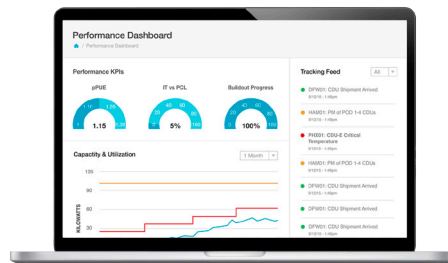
Performance Dashboard

/ Performance Dashboard

Performance KPIs

pPUE

IT vs PCL

Buildout Progress

1.15

5%

100%

Capacity & Utilization

1 Month

120

90

60

30

KILOWATTS

Tracking Feed

All

DFW01: CDU Shipment Arrived

HAM01: PM of POD 1-4 CDUs

PHX01: CDU-E Critical Temperature

HAM01: PM of POD 1-4 CDUs

DFW01: CDU Shipment Arrived

DFW01: CDU Shipment Arrived

HAM01: PM of POD 1-4 CDUs